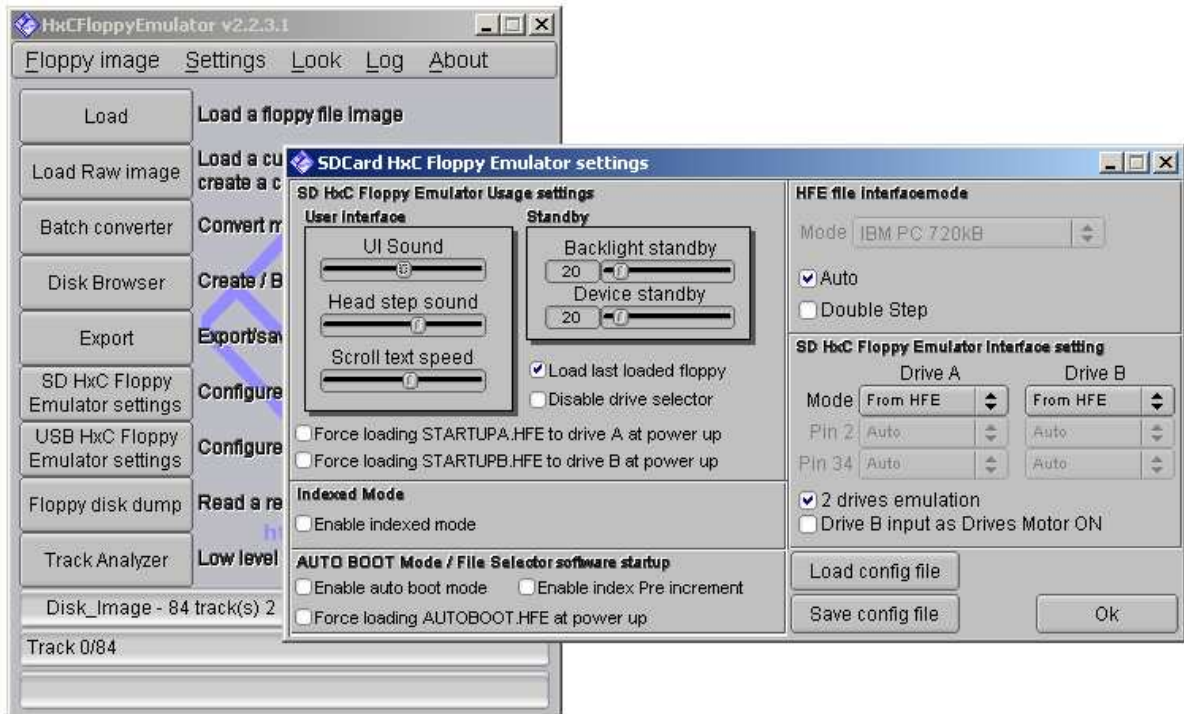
HxCFloppyEmulator v2.2.3.1

Floppy image Settings Look Log About

Load
Load a floppy file image

Load Raw image
Load a cu
create a c

Batch converter
Convert m

Disk Browser
Create / B

Export
Export/sa

SD HxC Floppy Emulator settings
Configure

USB HxC Floppy Emulator settings
Configure

Floppy disk dump
Read a re

Track Analyzer
Low level

Disk_Image - 84 track(s) 2

Track 0/84

SDCard HxC Floppy Emulator settings

SD HxC Floppy Emulator Usage settings
User interface
UI Sound
Head step sound
Scroll text speed
Standby
Backlight standby
20
Device standby
20
Load last loaded floppy
Disable drive selector
Force loading STARTUPA.HFE to drive A at power up
Force loading STARTUPB.HFE to drive B at power up

Indexed Mode
Enable indexed mode

AUTO BOOT Mode / File Selector software startup
Enable auto boot mode
Enable index Pre increment
Force loading AUTOBOOT.HFE at power up

HFE file interfacemode
Mode IBM PC 720kB
Auto
Double Step

SD HxC Floppy Emulator Interface setting
Drive A
Drive B
Mode From HFE From HFE
Pin 2 Auto Auto
Pin 34 Auto Auto
2 drives emulation
Drive B input as Drives Motor ON

Load config file
Save config file
Ok